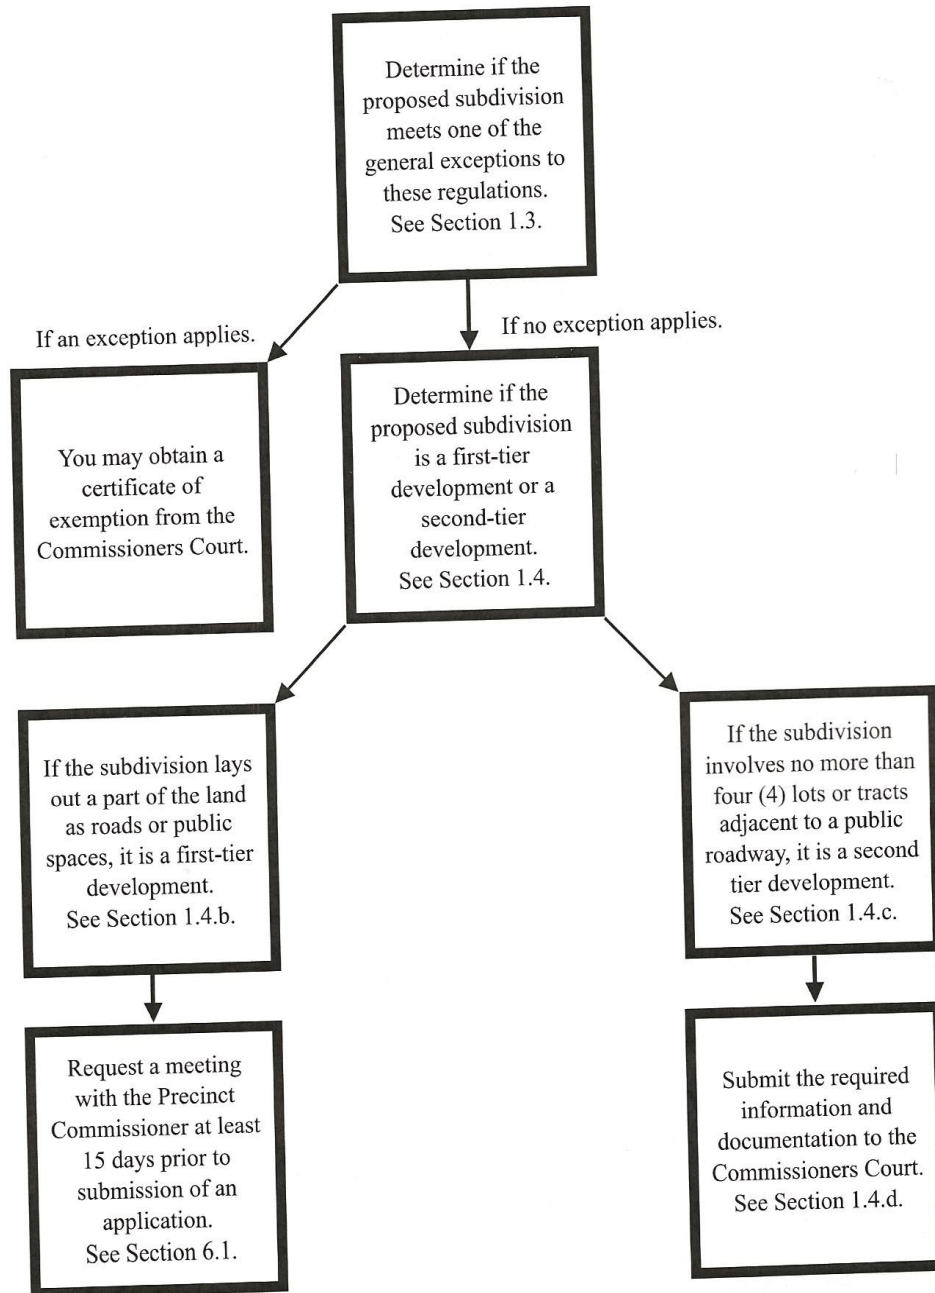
Determine if the proposed subdivision meets one of the general exceptions to these regulations. See Section 1.3.

If an exception applies.

If no exception applies.

You may obtain a certificate of exemption from the Commissioners Court.

Determine if the proposed subdivision is a first-tier development or a second-tier development. See Section 1.4.

If the subdivision lays out a part of the land as roads or public spaces, it is a first-tier development. See Section 1.4.b.

If the subdivision involves no more than four (4) lots or tracts adjacent to a public roadway, it is a second tier development. See Section 1.4.c.

Request a meeting with the Precinct Commissioner at least 15 days prior to submission of an application. See Section 6.1.

Submit the required information and documentation to the Commissioners Court. See Section 1.4.d.